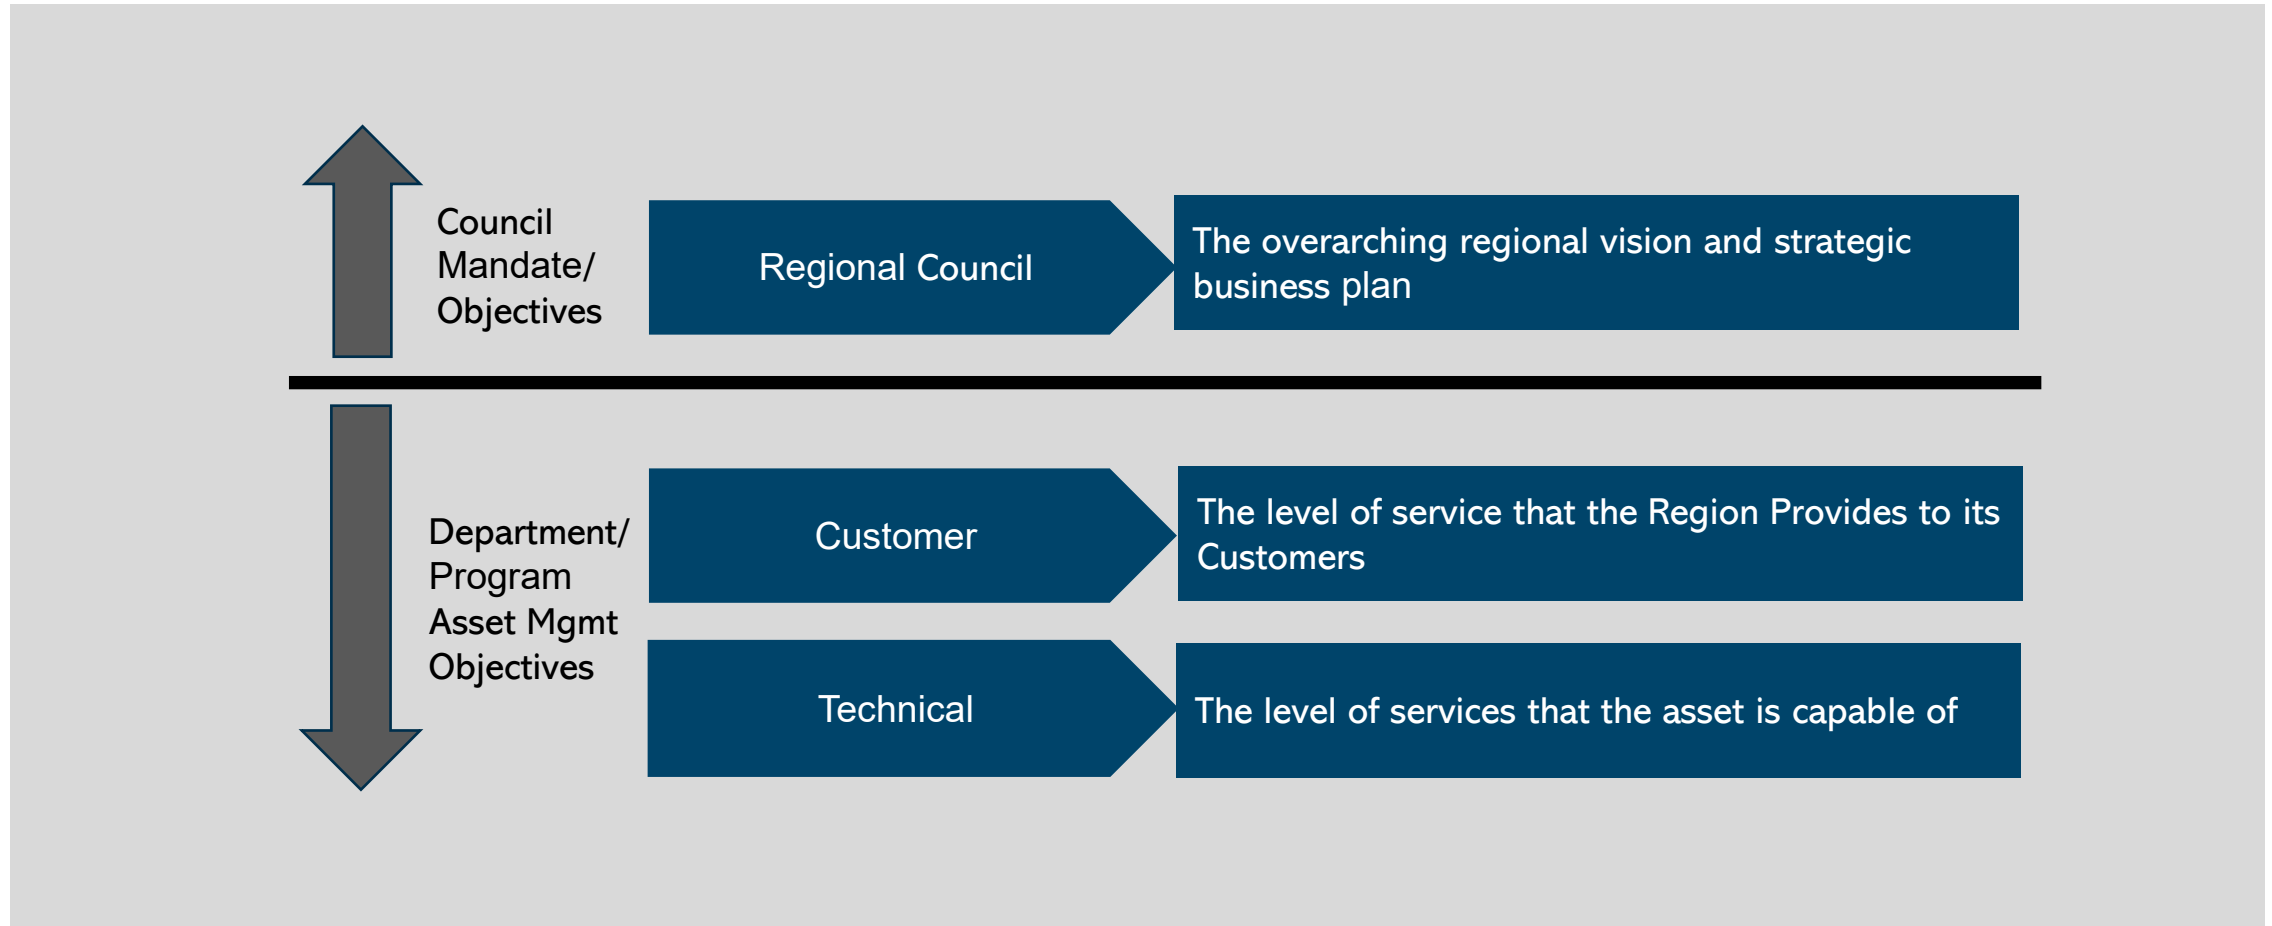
Council Mandate/ Objectives

Regional Council

The overarching regional vision and strategic business plan

Department/ Program Asset Mgmt Objectives

Customer

The level of service that the Region Provides to its Customers

Technical

The level of services that the asset is capable of